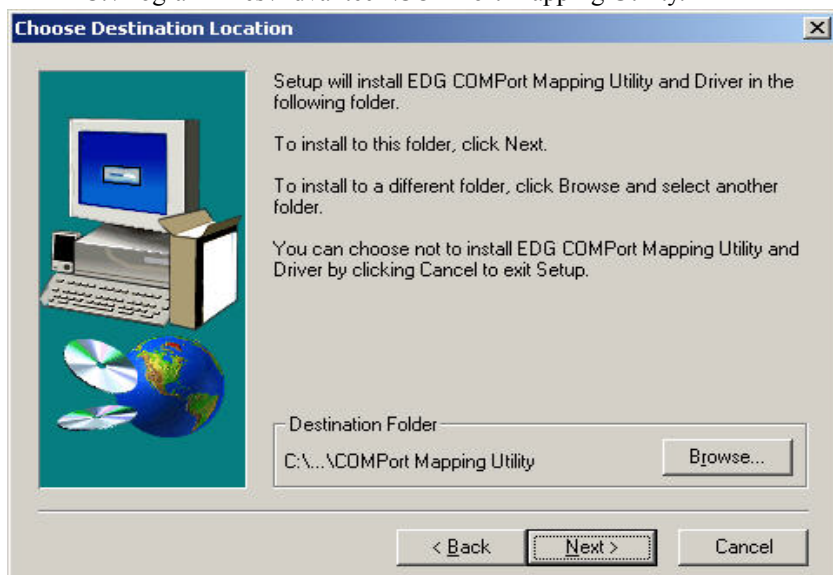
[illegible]

Choose Destination Location

Setup will install EDG COMPort Mapping Utility and Driver in the following folder.

To install to this folder, click Next.

To install to a different folder, click Browse and select another folder.

You can choose not to install EDG COMPort Mapping Utility and Driver by clicking Cancel to exit Setup.

Destination Folder

C:\...\COMPort Mapping Utility

Browse...

< Back

Next >

Cancel